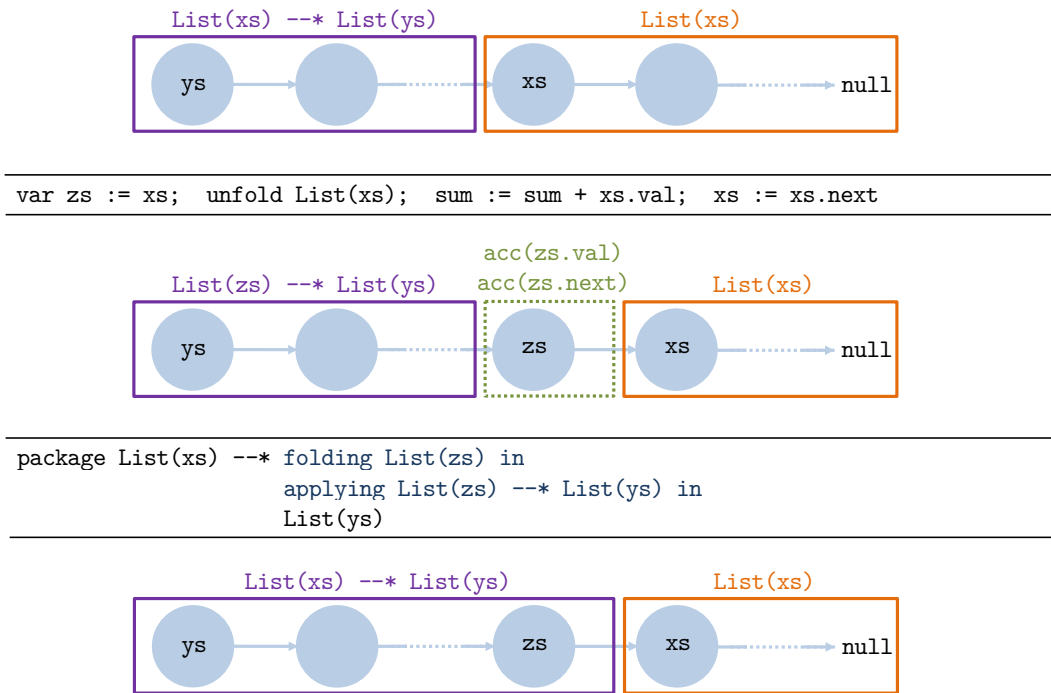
List(xs) --* List(ys)

List(xs)

ys

xs

null

var zs := xs;  unfold List(xs);  sum := sum + xs.val;  xs := xs.next

acc(zs.val)
acc(zs.next)

List(zs) --* List(ys)

List(xs)

ys

zs

xs

null

package List(xs) --* folding List(zs) in
applying List(zs) --* List(ys) in
List(ys)

List(xs) --* List(ys)

List(xs)

ys

zs

xs

null